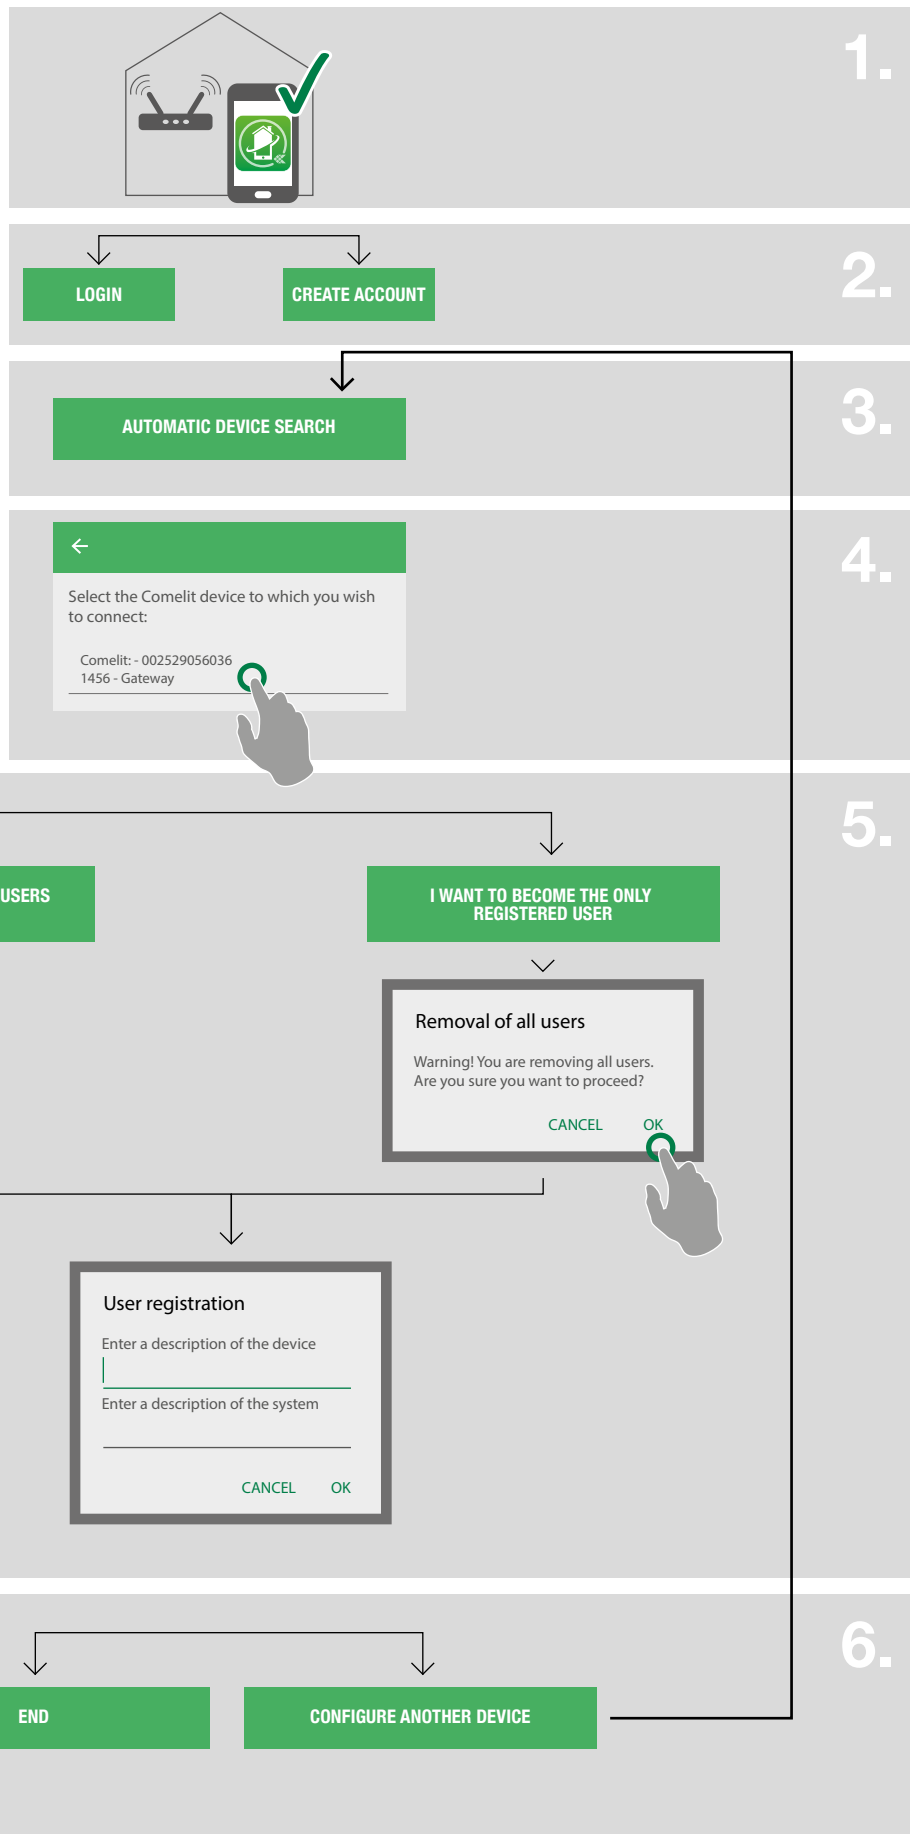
1.

2.

LOGIN

CREATE ACCOUNT

3.

AUTOMATIC DEVICE SEARCH

4.

Select the Comelit device to which you wish to connect:

Comelit: - 002529056036
1456 - Gateway

5.

USERS

I WANT TO BECOME THE ONLY REGISTERED USER

Removal of all users

Warning! You are removing all users. Are you sure you want to proceed?

CANCEL OK

User registration

Enter a description of the device

Enter a description of the system

CANCEL OK

6.

END

CONFIGURE ANOTHER DEVICE